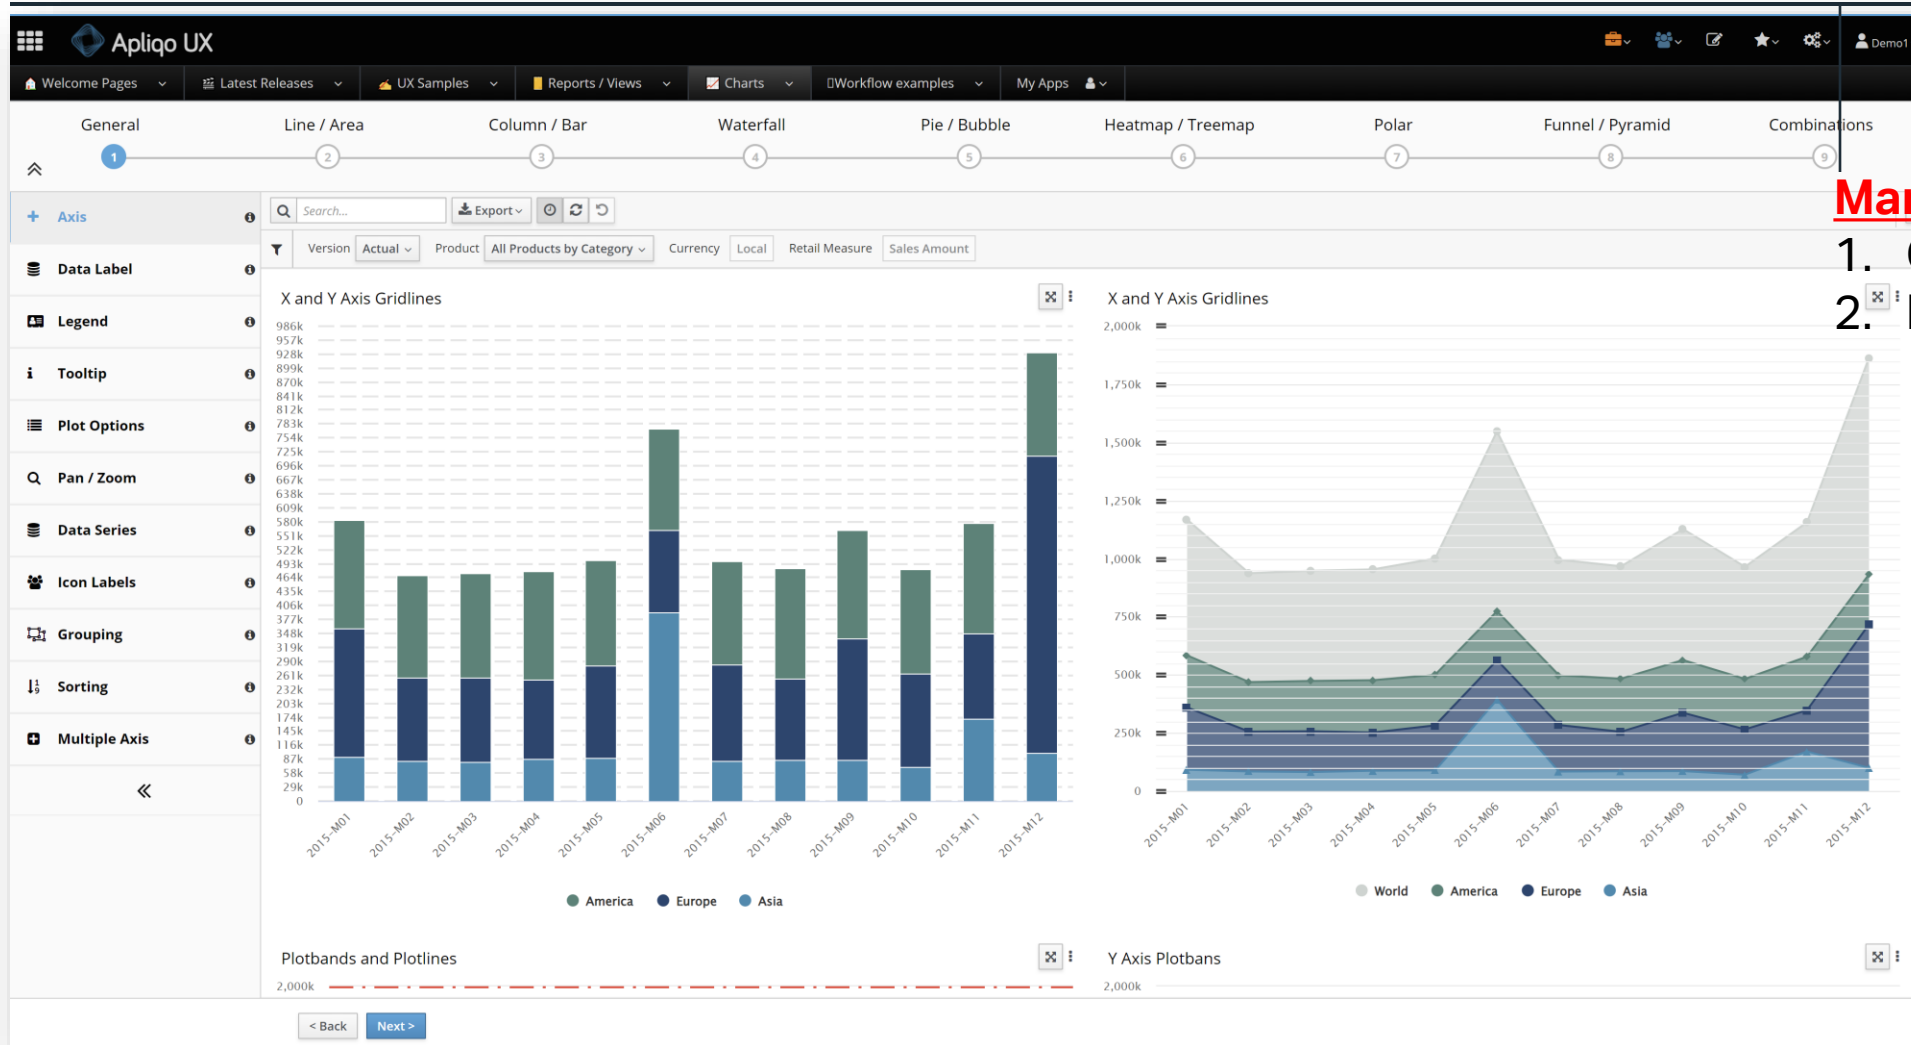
Apliqo UX

Demo1

Welcome Pages | Latest Releases | UX Samples | Reports / Views | Charts | Workflow examples | My Apps

General 1
Line / Area 2
Column / Bar 3
Waterfall 4
Pie / Bubble 5
Heatmap / Treemap 6
Polar 7
Funnel / Pyramid 8
Combinations 9

Mar
1.
2.

Axis
Data Label
Legend
Tooltip
Plot Options
Pan / Zoom
Data Series
Icon Labels
Grouping
Sorting
Multiple Axis

Search...
Export

Version Actual
Product All Products by Category
Currency Local
Retail Measure Sales Amount

X and Y Axis Gridlines

986k 957k 928k 899k 870k 841k 812k 783k 754k 725k 696k 667k 638k 609k 580k 551k 522k 493k 464k 435k 406k 377k 348k 319k 290k 261k 232k 203k 174k 145k 116k 87k 58k 29k 0

2015-M01 2015-M02 2015-M03 2015-M04 2015-M05 2015-M06 2015-M07 2015-M08 2015-M09 2015-M10 2015-M11 2015-M12

America Europe Asia

X and Y Axis Gridlines

2,000k 1,750k 1,500k 1,250k 1,000k 750k 500k 250k 0

2015-M01 2015-M02 2015-M03 2015-M04 2015-M05 2015-M06 2015-M07 2015-M08 2015-M09 2015-M10 2015-M11 2015-M12

World America Europe Asia

Plotbands and Plotlines
2,000k

Y Axis Plotbans
2,000k

< Back
Next >